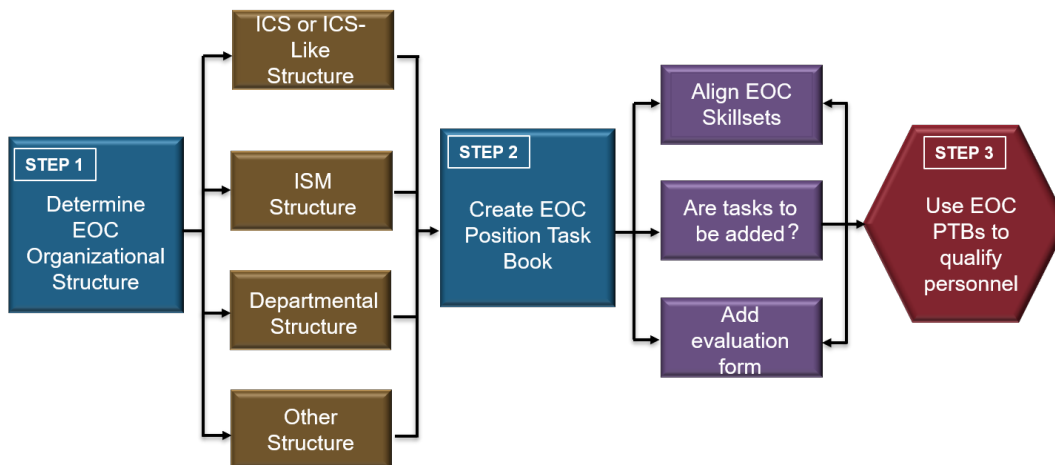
STEP 1

Determine EOC Organizational Structure

ICS or ICS-Like Structure

ISM Structure

Departmental Structure

Other Structure

STEP 2

Create EOC Position Task Book

Align EOC Skillsets

Are tasks to be added?

Add evaluation form

STEP 3

Use EOC PTBs to qualify personnel